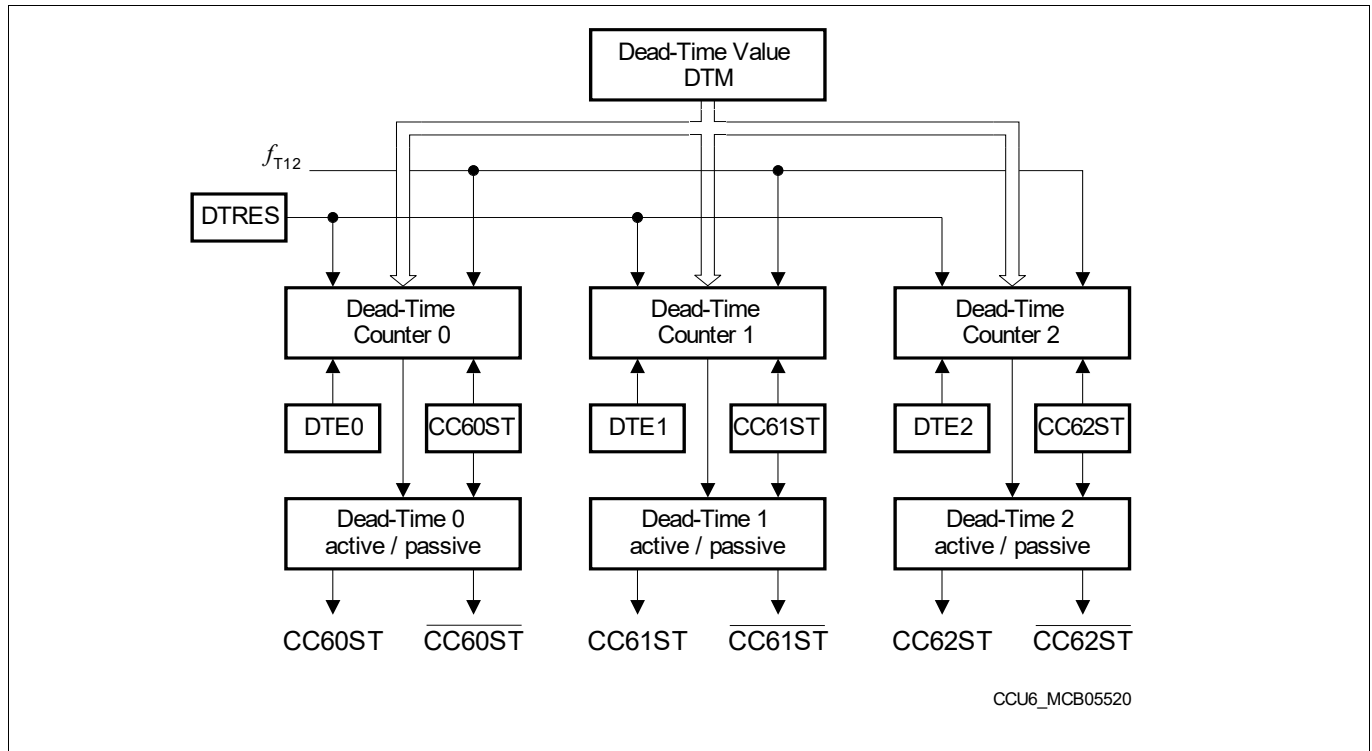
Dead-Time Value
DTM

$f_{T12}$

DTRES

Dead-Time
Counter 0

Dead-Time
Counter 1

Dead-Time
Counter 2

DTE0

CC60ST

DTE1

CC61ST

DTE2

CC62ST

Dead-Time 0
active / passive

Dead-Time 1
active / passive

Dead-Time 2
active / passive

CC60ST $\overline{CC60ST}$ CC61ST $\overline{CC61ST}$ CC62ST $\overline{CC62ST}$

CCU6_MCB05520